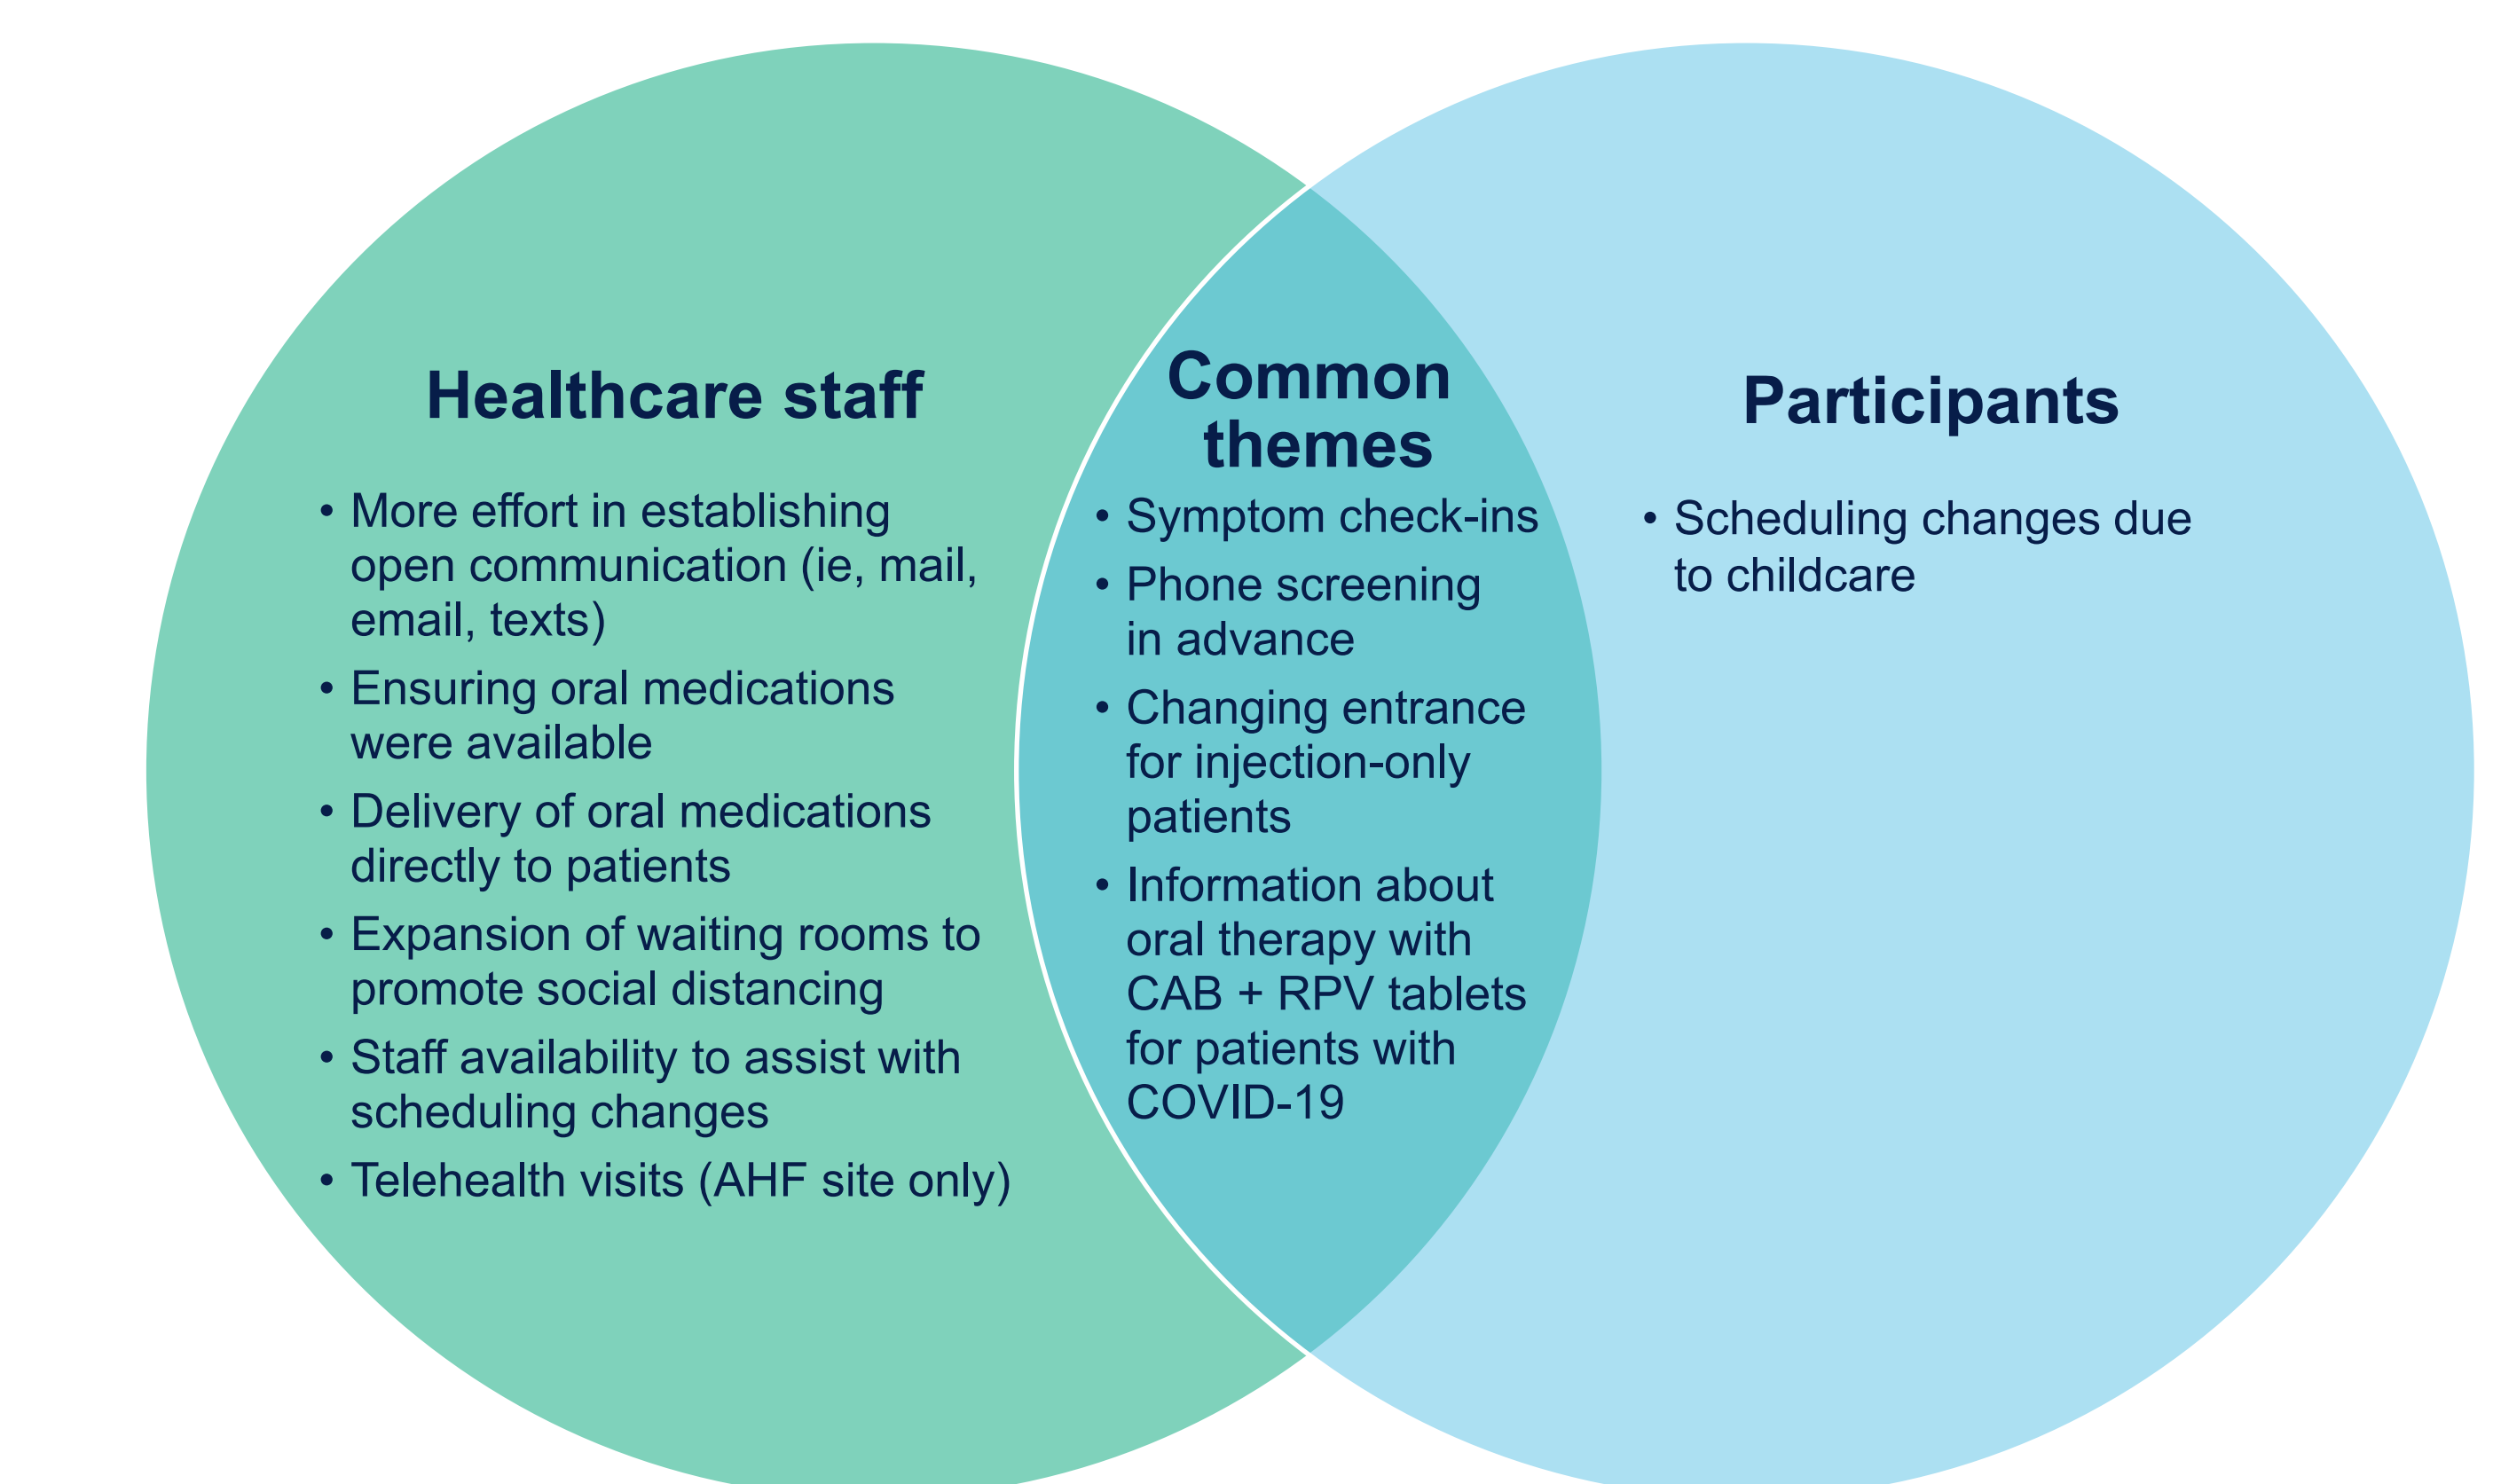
Healthcare staff

- More effort in establishing open communication (ie, mail, email, texts)
- Ensuring oral medications were available
- Delivery of oral medications directly to patients
- Expansion of waiting rooms to promote social distancing
- Staff availability to assist with scheduling changes
- Telehealth visits (AHF site only)

Common themes

- Symptom check-ins
- Phone screening in advance
- Changing entrance for injection-only patients
- Information about oral therapy with CAB + RPV tablets for patients with COVID-19

Participants

- Scheduling changes due to childcare